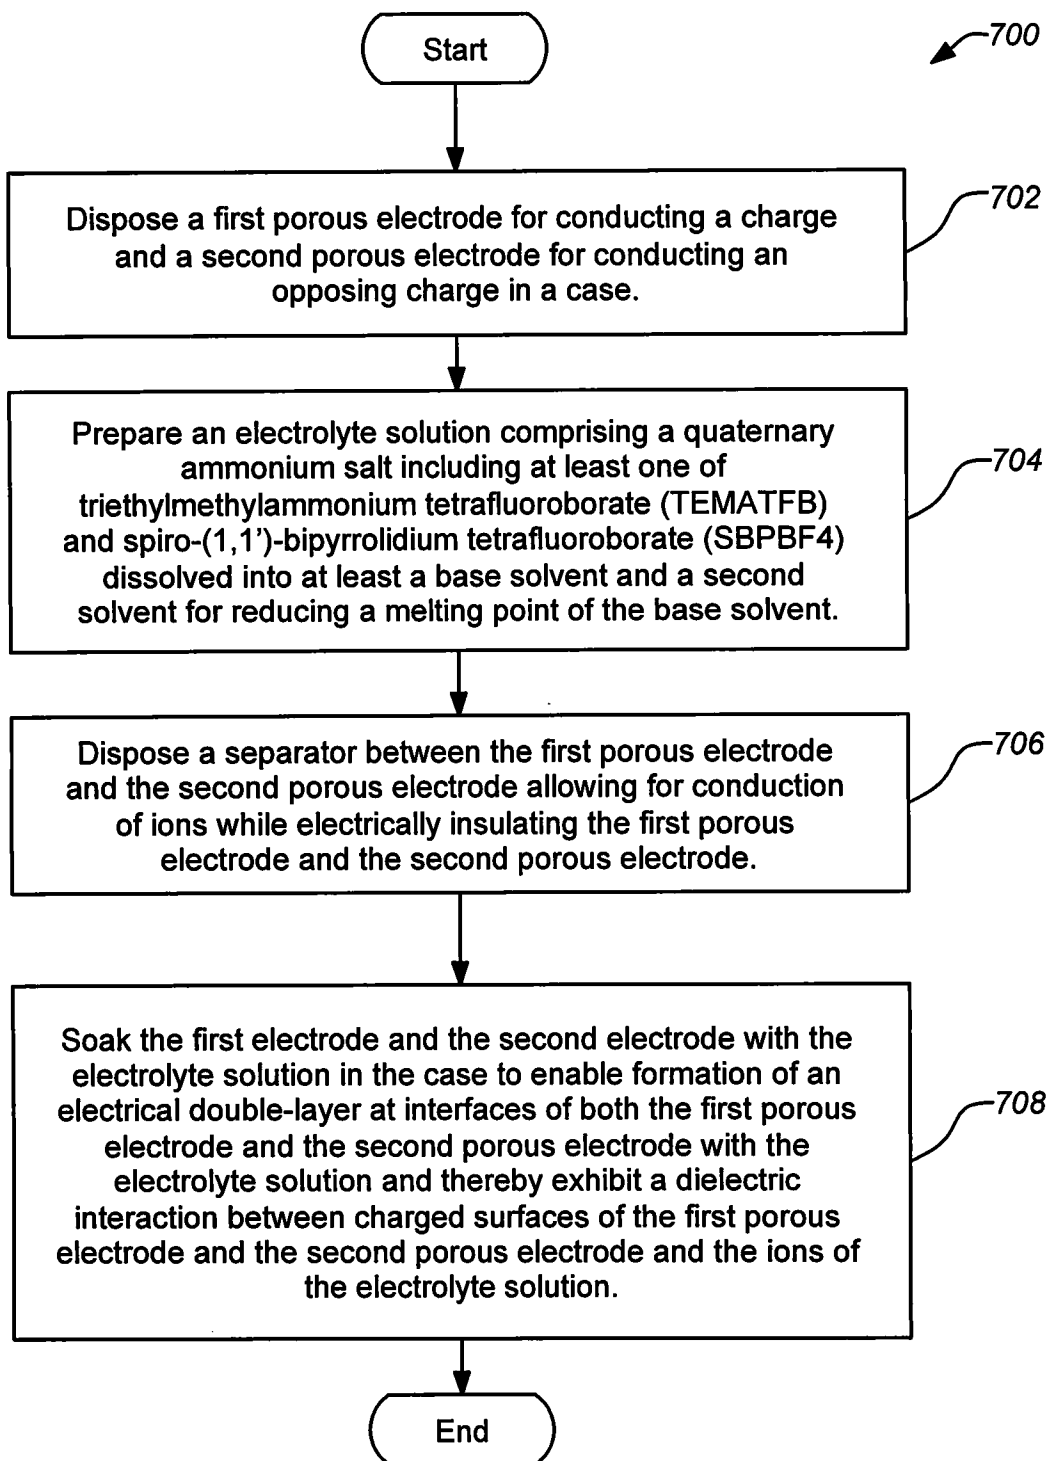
Start

700

Dispose a first porous electrode for conducting a charge and a second porous electrode for conducting an opposing charge in a case.

702

Prepare an electrolyte solution comprising a quaternary ammonium salt including at least one of triethylmethylammonium tetrafluoroborate (TEMATFB) and spiro-(1,1')-bipyrrolidium tetrafluoroborate (SBPBF4) dissolved into at least a base solvent and a second solvent for reducing a melting point of the base solvent.

704

Dispose a separator between the first porous electrode and the second porous electrode allowing for conduction of ions while electrically insulating the first porous electrode and the second porous electrode.

706

Soak the first electrode and the second electrode with the electrolyte solution in the case to enable formation of an electrical double-layer at interfaces of both the first porous electrode and the second porous electrode with the electrolyte solution and thereby exhibit a dielectric interaction between charged surfaces of the first porous electrode and the second porous electrode and the ions of the electrolyte solution.

708

End